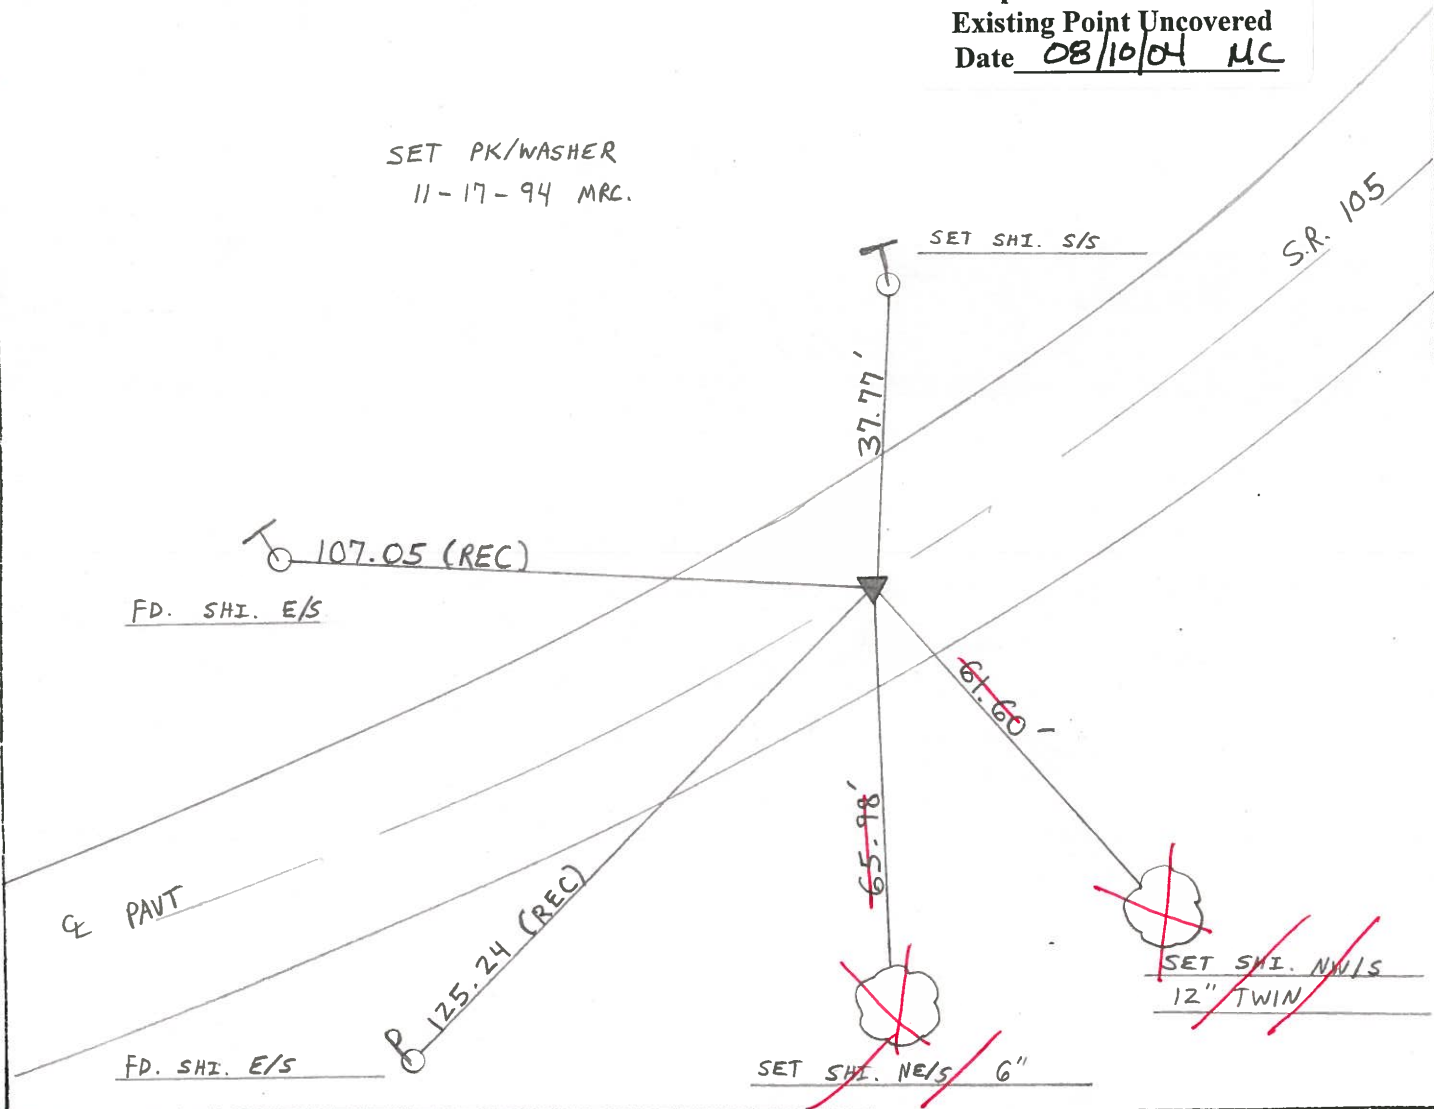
Existing Point Uncovered
Date 08/10/04 MC

SET PK/WASHER
11-17-94 MRC.

SET SHI. S/S

S.R. 105

37.77'

107.05 (REC)

FD. SHI. E/S

61.60

65.98'

℄ PAVT

125.24 (REC)

SET SHI. NW/S
12" TWIN

FD. SHI. E/S

SET SHI. NE/S 6"